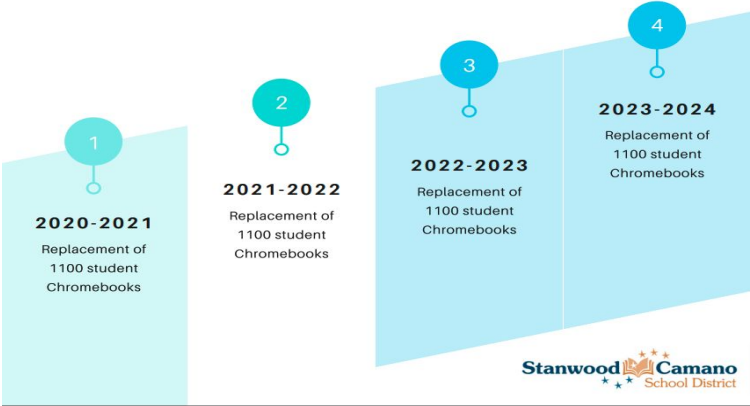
1

2020-2021

Replacement of 1100 student Chromebooks

2

2021-2022

Replacement of 1100 student Chromebooks

3

2022-2023

Replacement of 1100 student Chromebooks

4

2023-2024

Replacement of 1100 student Chromebooks

Stanwood Camano School District